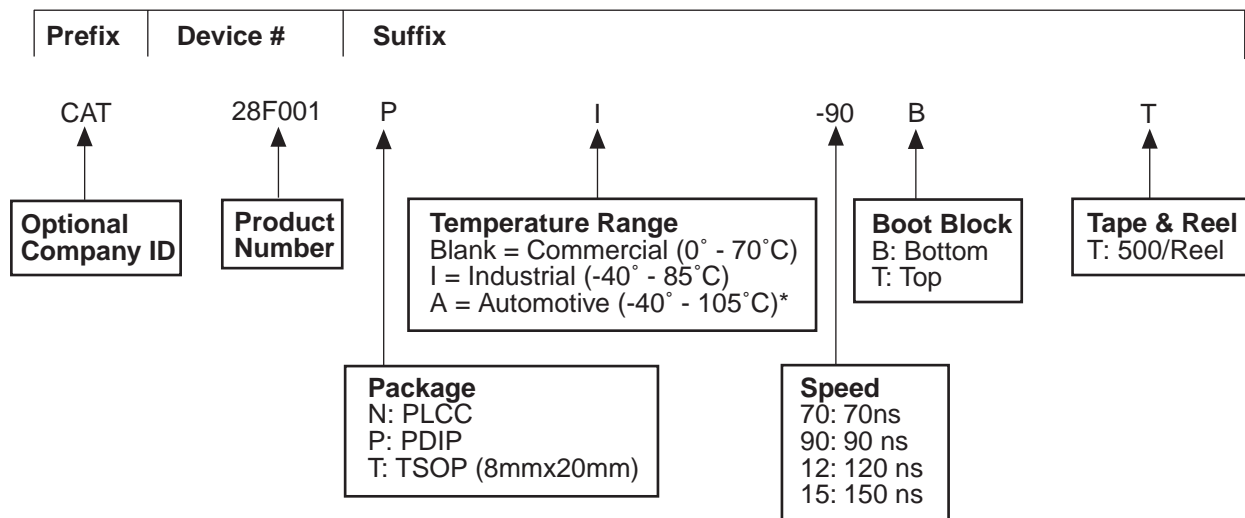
Prefix | Device # | Suffix

CAT 28F001 P I -90 B T

Optional Company ID

Product Number

Temperature Range
Blank = Commercial (0˚ - 70˚C)
I = Industrial (-40˚ - 85˚C)
A = Automotive (-40˚ - 105˚C)*

Boot Block
B: Bottom
T: Top

Tape & Reel
T: 500/Reel

Package
N: PLCC
P: PDIP
T: TSOP (8mmx20mm)

Speed
70: 70ns
90: 90 ns
12: 120 ns
15: 150 ns